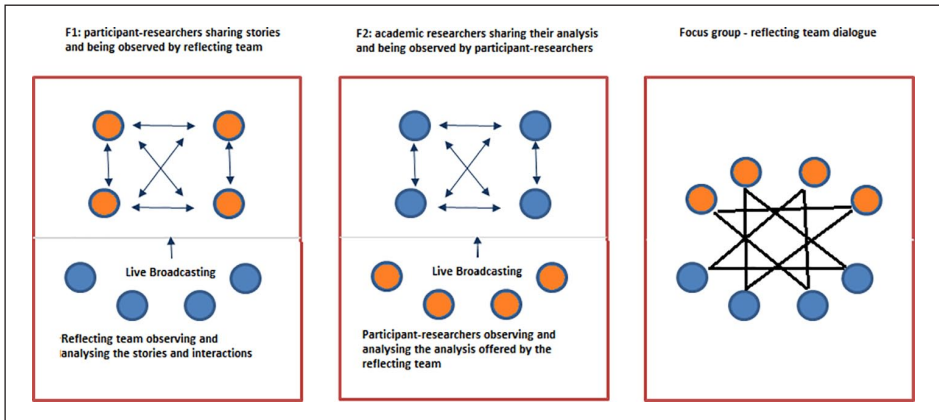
F1: participant-researchers sharing stories and being observed by reflecting team

Live Broadcasting

Reflecting team observing and analysing the stories and interactions

F2: academic researchers sharing their analysis and being observed by participant-researchers

Live Broadcasting

Participant-researchers observing and analysing the analysis offered by the reflecting team

Focus group - reflecting team dialogue